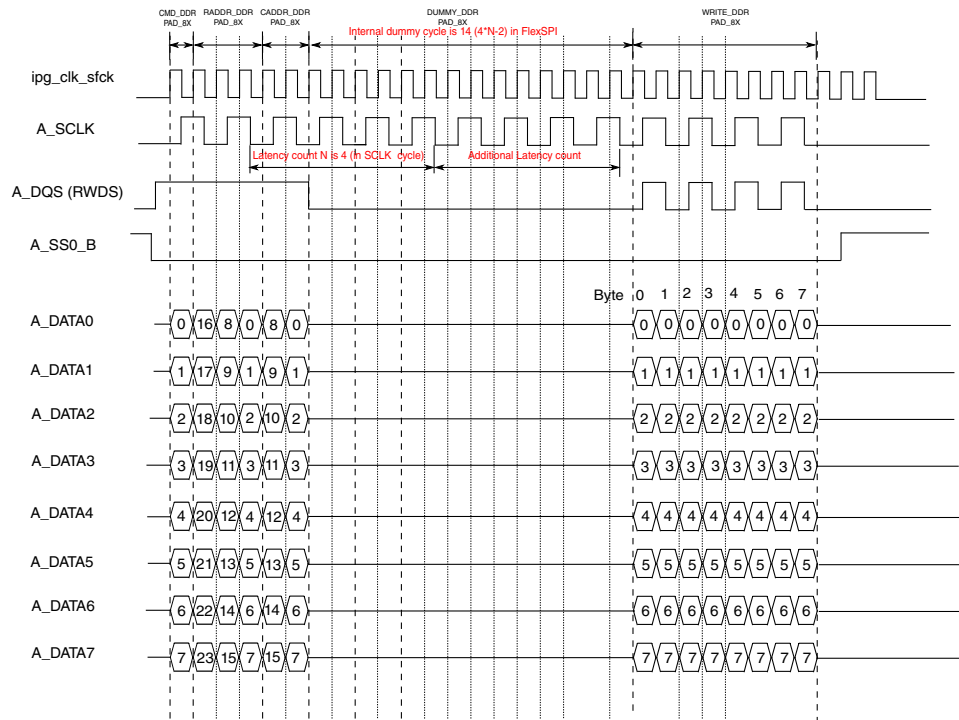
CMD_DDR PAD_8X
RADDR_DDR PAD_8X
CADDR_DDR PAD_8X
DUMMY_DDR PAD_8X
Internal dummy cycle is 14 (4*N-2) in FlexSPI
WRITE_DDR PAD_8X

ipg_clk_sfck

A_SCLK

Latency count N is 4 (in SCLK cycle)
Additional Latency count

A_DQS (RWDS)

A_SS0_B

Byte 0 1 2 3 4 5 6 7

A_DATA0 0 16 8 0 8 0 0 0 0 0 0 0 0 0

A_DATA1 1 17 9 1 9 1 1 1 1 1 1 1 1 1

A_DATA2 2 18 10 2 10 2 2 2 2 2 2 2 2 2

A_DATA3 3 19 11 3 11 3 3 3 3 3 3 3 3 3

A_DATA4 4 20 12 4 12 4 4 4 4 4 4 4 4 4

A_DATA5 5 21 13 5 13 5 5 5 5 5 5 5 5 5

A_DATA6 6 22 14 6 14 6 6 6 6 6 6 6 6 6

A_DATA7 7 23 15 7 15 7 7 7 7 7 7 7 7 7